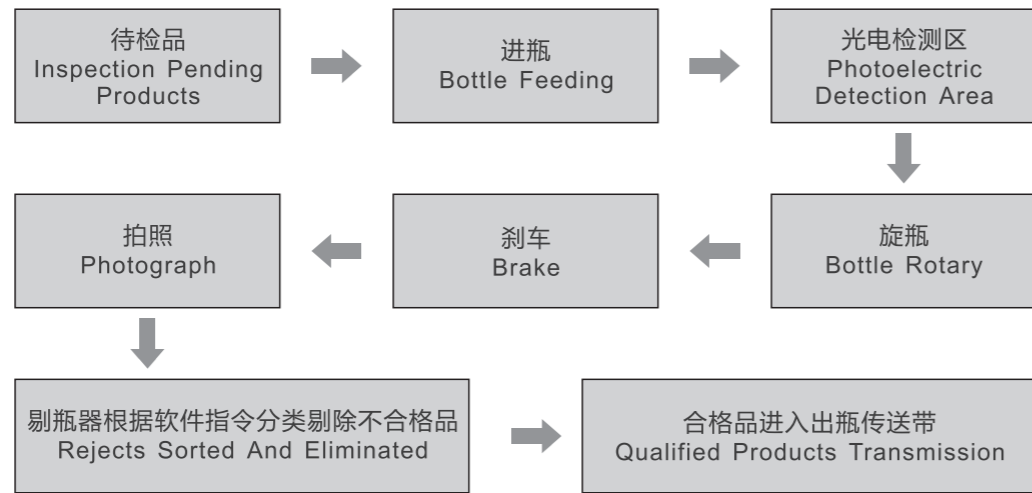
待检品
Inspection Pending Products

进瓶
Bottle Feeding

光电检测区
Photoelectric Detection Area

旋瓶
Bottle Rotary

刹车
Brake

拍照
Photograph

剔瓶器根据软件指令分类剔除不合格品
Rejects Sorted And Eliminated

合格品进入出瓶传送带
Qualified Products Transmission